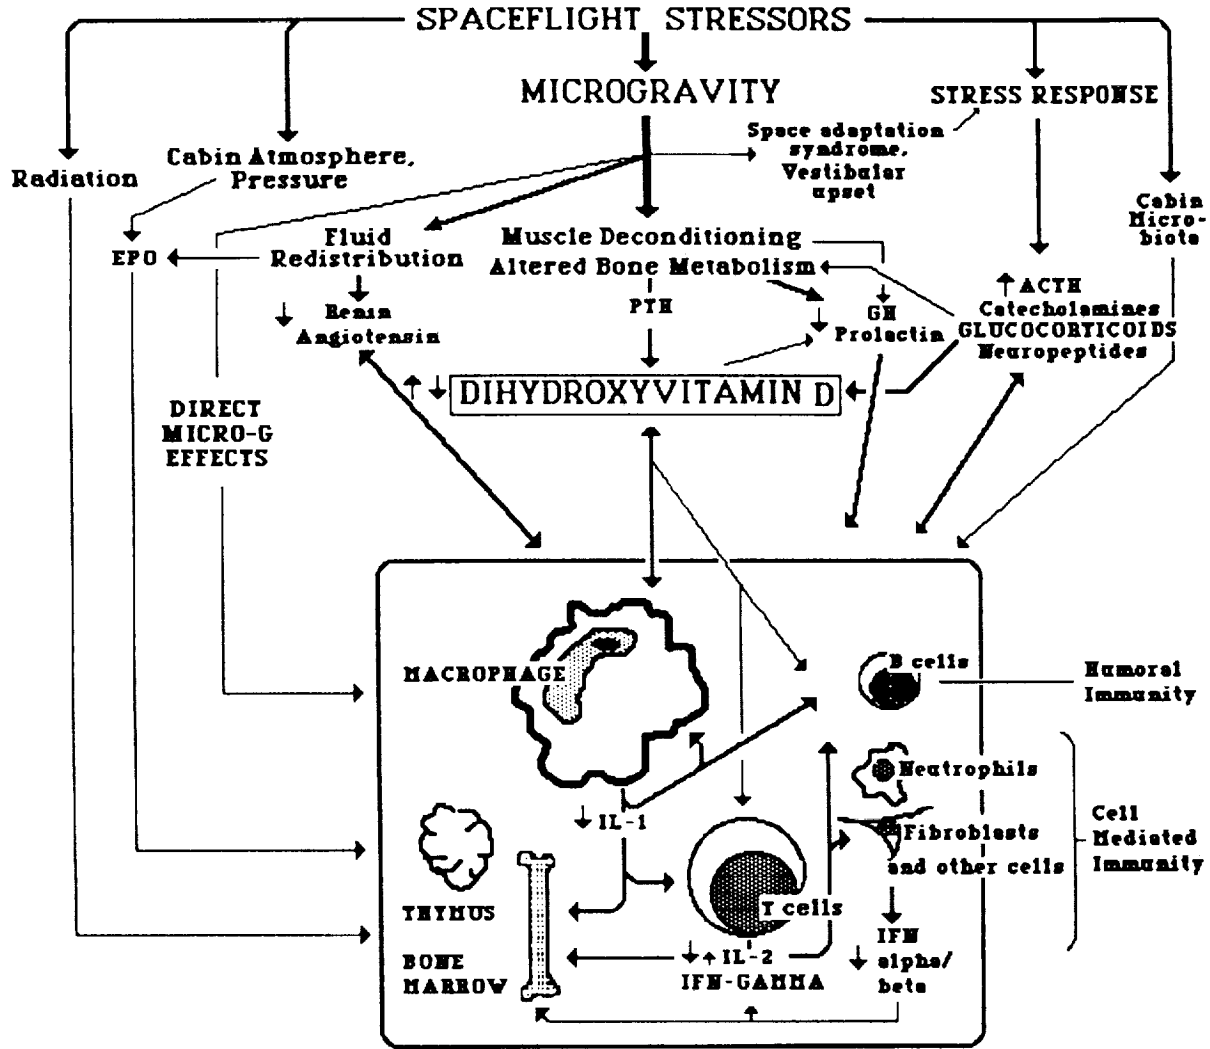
SPACEFLIGHT STRESSORS

MICROGRAVITY

STRESS RESPONSE

Radiation

Cabin Atmosphere, Pressure

Space adaptation syndrome, Vestibular upset

Cabin Micro-biota

EPO

Fluid Redistribution

Muscle Deconditioning

Altered Bone Metabolism

↑ ACTH Catecholamines GLUCOCORTICOIDS Neuropeptides

↓ Renin Angiotensin

PTH

↓ GH ↓ Prolactin

↑↓ DIHYDROXYVITAMIN D

DIRECT MICRO-G EFFECTS

MACROPHAGE

B cells

Humoral Immunity

Neutrophils

↓ IL-1

Fibroblasts and other cells

Cell Mediated Immunity

THYMUS

T cells

BONE MARROW

↓↑ IL-2 IFN-GAMMA

IFN ↓ alpha/ beta